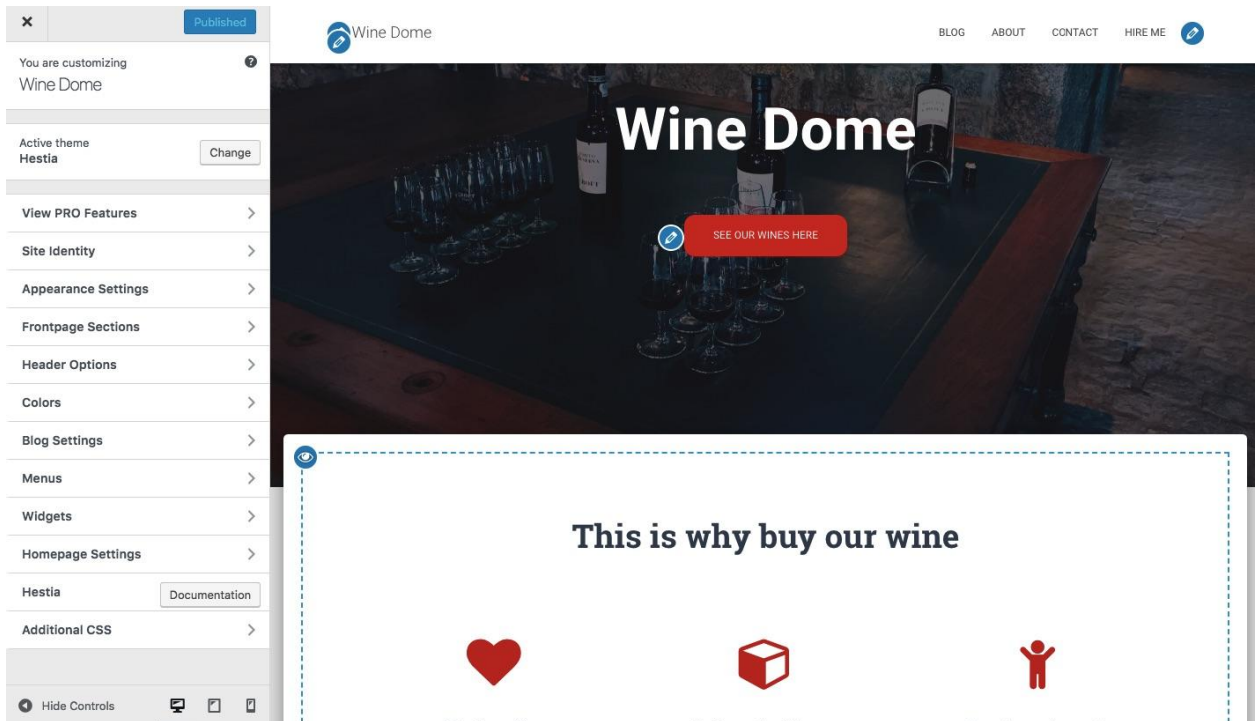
×
Published

You are customizing
Wine Dome

Active theme
Hestia
Change

View PRO Features
Site Identity
Appearance Settings
Frontpage Sections
Header Options
Colors
Blog Settings
Menus
Widgets
Homepage Settings
Hestia
Documentation
Additional CSS

Hide Controls

Wine Dome
BLOG ABOUT CONTACT HIRE ME

Wine Dome

SEE OUR WINES HERE

This is why buy our wine